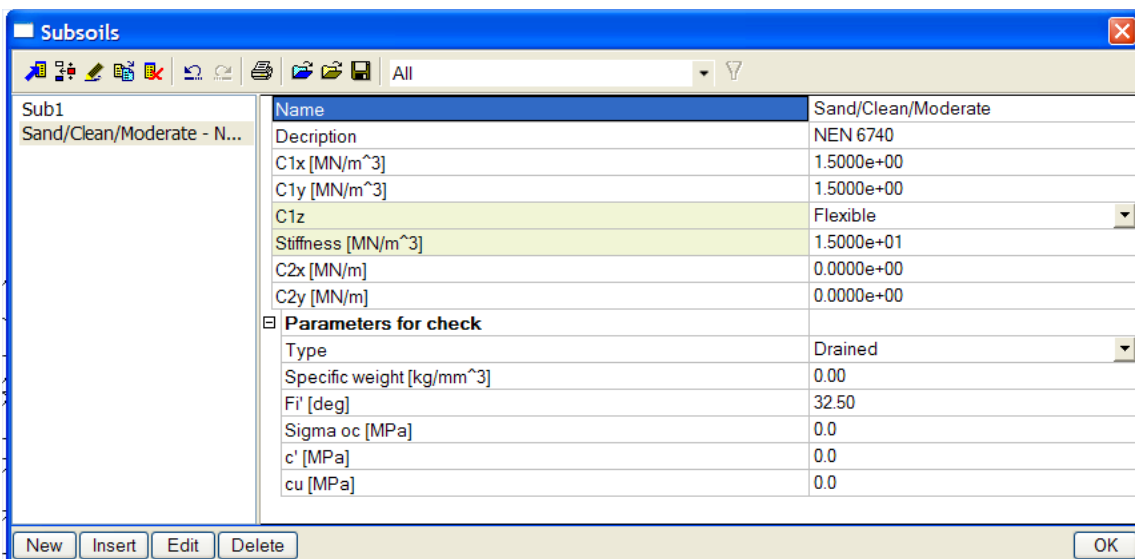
Subsoils

All

Sub1
Sand/Clean/Moderate - N...

| Name | Sand/Clean/Moderate |
|---|---|
| Decription | NEN 6740 |
| C1x [MN/m^3] | 1.5000e+00 |
| C1y [MN/m^3] | 1.5000e+00 |
| C1z | Flexible |
| Stiffness [MN/m^3] | 1.5000e+01 |
| C2x [MN/m] | 0.0000e+00 |
| C2y [MN/m] | 0.0000e+00 |
| Parameters for check | |
| Type | Drained |
| Specific weight [kg/mm^3] | 0.00 |
| Fi' [deg] | 32.50 |
| Sigma oc [MPa] | 0.0 |
| c' [MPa] | 0.0 |
| cu [MPa] | 0.0 |

New Insert Edit Delete OK